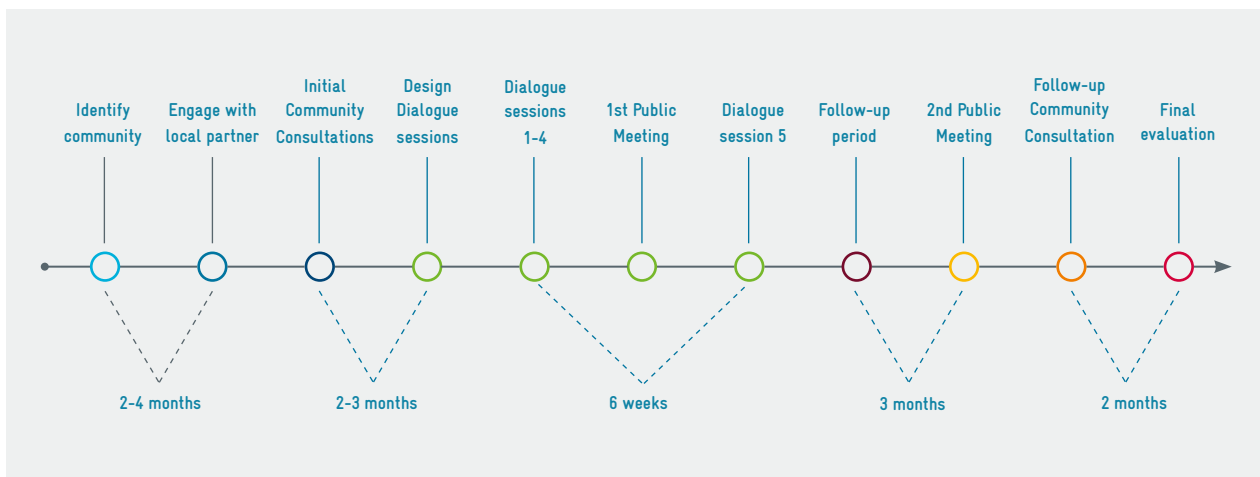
Identify community

Engage with local partner

Initial Community Consultations

Design Dialogue sessions

Dialogue sessions 1-4

1st Public Meeting

Dialogue session 5

Follow-up period

2nd Public Meeting

Follow-up Community Consultation

Final evaluation

2-4 months

2-3 months

6 weeks

3 months

2 months